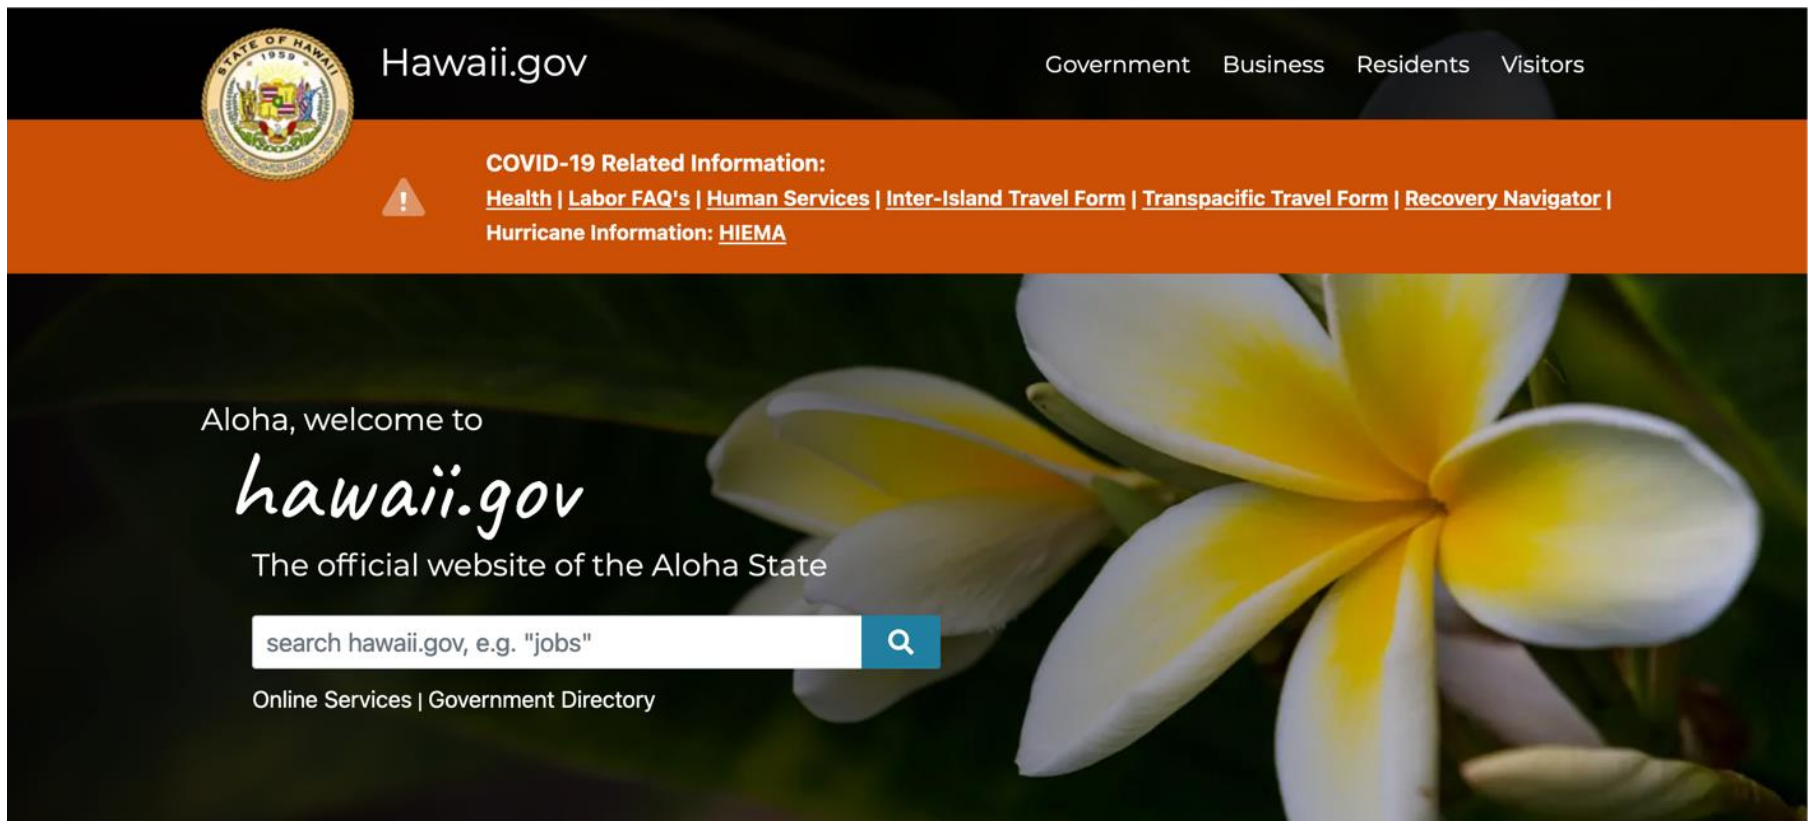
STATE OF HAWAII
1959

Hawaii.gov

Government Business Residents Visitors

COVID-19 Related Information:
Health | Labor FAQ's | Human Services | Inter-Island Travel Form | Transpacific Travel Form | Recovery Navigator |
Hurricane Information: HIEMA

Aloha, welcome to
hawaii.gov
The official website of the Aloha State

search hawaii.gov, e.g. "jobs"

Online Services | Government Directory